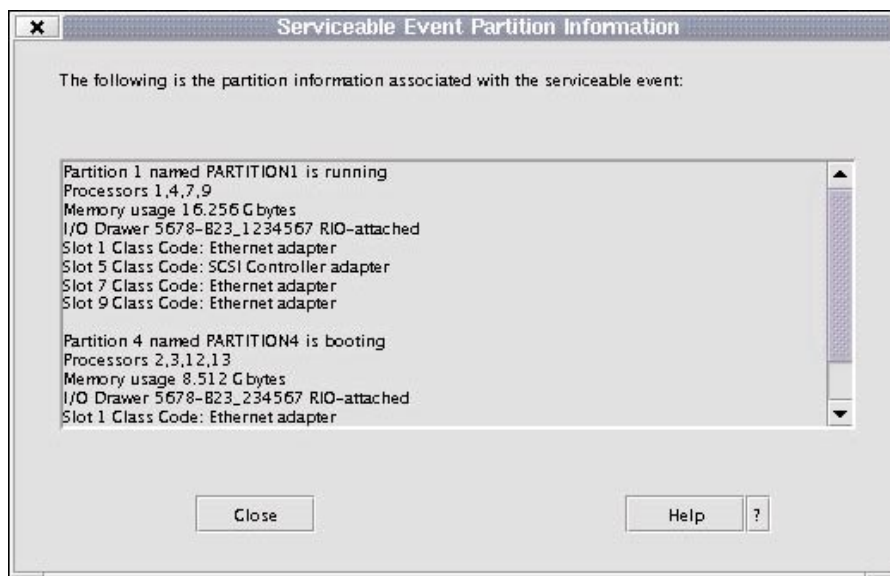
Serviceable Event Partition Information

The following is the partition information associated with the serviceable event:

Partition 1 named PARTITION1 is running
Processors 1,4,7,9
Memory usage 16.256 Gbytes
I/O Drawer 5678-B23_1234567 RIO-attached
Slot 1 Class Code: Ethernet adapter
Slot 5 Class Code: SCSI Controller adapter
Slot 7 Class Code: Ethernet adapter
Slot 9 Class Code: Ethernet adapter

Partition 4 named PARTITION4 is booting
Processors 2,3,12,13
Memory usage 8.512 Gbytes
I/O Drawer 5678-B23_234567 RIO-attached
Slot 1 Class Code: Ethernet adapter

Close

Help

?